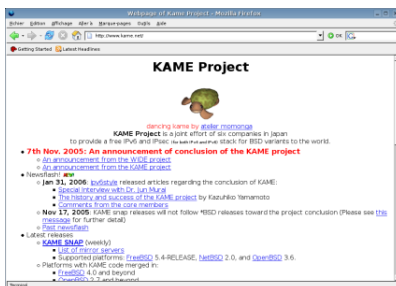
Webpage of KAME Project - Mozilla Firefox

Fichier Édition Affichage Aller à Marque-pages Outils Aide

http://www.kame.net/

OK

Getting Started Latest Headlines

KAME Project

dancing kame by atelier momonga

KAME Project is a joint effort of six companies in Japan to provide a free IPv6 and IPsec (for both IPv4 and IPv6) stack for BSD variants to the world.

- 7th Nov. 2005: An announcement of conclusion of the KAME project
 - An announcement from the WIDE project
 - An announcement from the KAME project
- Newsflash!
 - Jan 31, 2006: Ipv6style released articles regarding the conclusion of KAME:
 - Special Interview with Dr. Jun Murai
 - The history and success of the KAME project by Kazuhiko Yamamoto
 - Comments from the core members
 - Nov 17, 2005: KAME snap releases will not follow *BSD releases toward the project conclusion (Please see this message for further detail)
 - Past newsflash
- Latest releases
 - KAME SNAP (weekly)
 - List of mirror servers
 - Supported platforms: FreeBSD 5.4-RELEASE, NetBSD 2.0, and OpenBSD 3.6.
 - Platforms with KAME code merged in:
 - FreeBSD 4.0 and beyond
 - OpenBSD 2.7 and beyond

Terminé